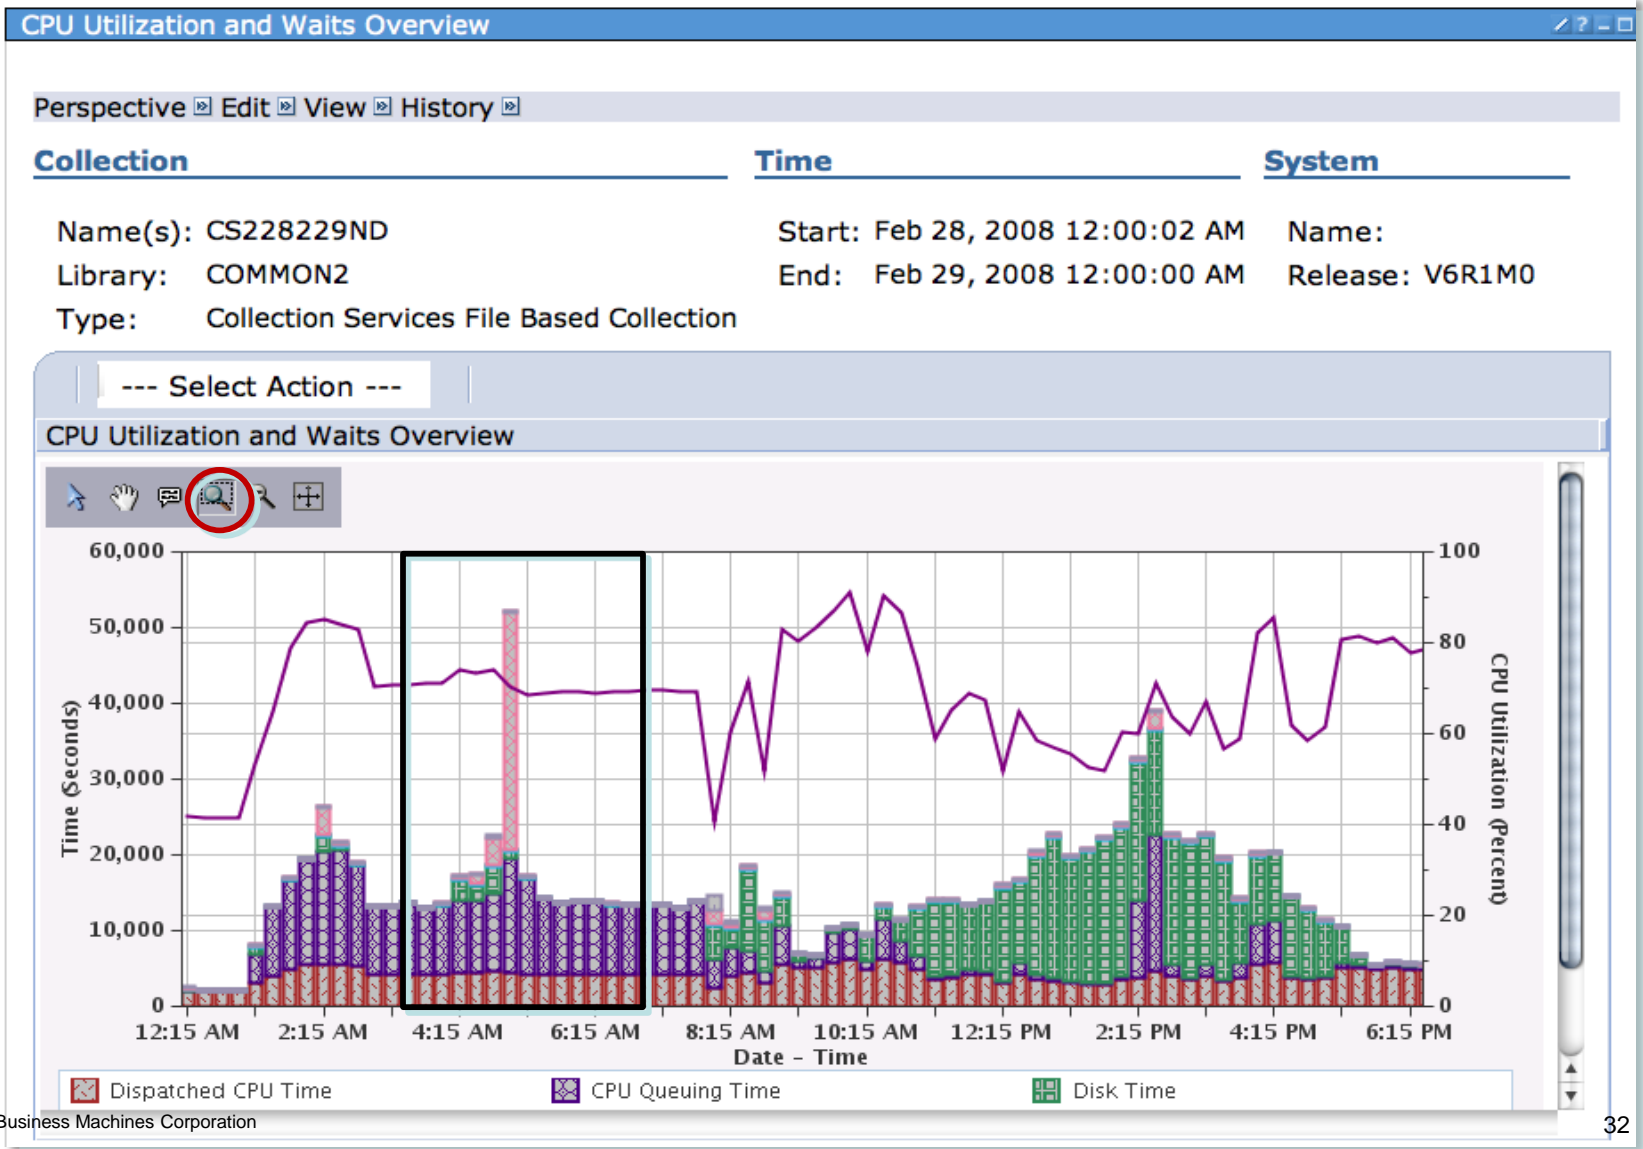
CPU Utilization and Waits Overview

Perspective Edit View History

Collection

Time

System

Name(s): CS228229ND
Library: COMMON2
Type: Collection Services File Based Collection

Start: Feb 28, 2008 12:00:02 AM
End: Feb 29, 2008 12:00:00 AM

Name:
Release: V6R1M0

--- Select Action ---

CPU Utilization and Waits Overview

60,000
50,000
40,000
30,000
20,000
10,000
0

Time (Seconds)

100
80
60
40
20
0

CPU Utilization (Percent)

12:15 AM 2:15 AM 4:15 AM 6:15 AM 8:15 AM 10:15 AM 12:15 PM 2:15 PM 4:15 PM 6:15 PM

Date - Time

Dispatched CPU Time CPU Queuing Time Disk Time

Business Machines Corporation

32